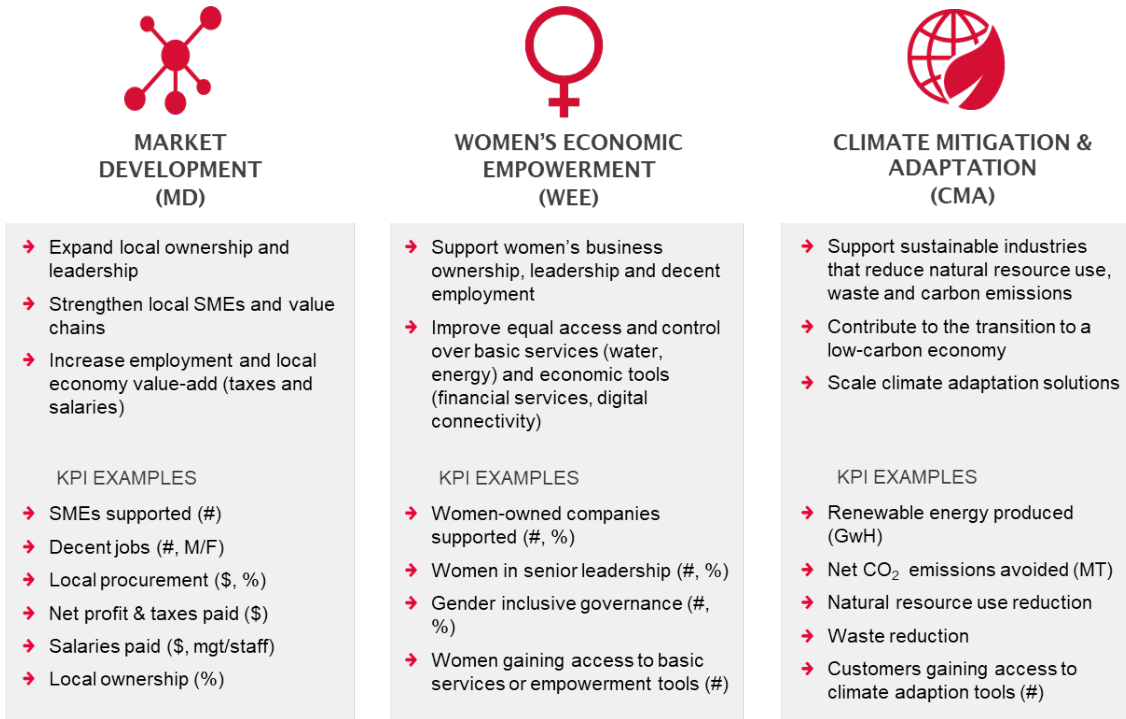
MARKET DEVELOPMENT (MD)

Expand local ownership and leadership

Strengthen local SMEs and value chains

Increase employment and local economy value-add (taxes and salaries)

KPI EXAMPLES

SMEs supported (#)

Decent jobs (#, M/F)

Local procurement ($, %)

Net profit & taxes paid ($)

Salaries paid ($, mgt/staff)

Local ownership (%)

WOMEN'S ECONOMIC EMPOWERMENT (WEE)

Support women's business ownership, leadership and decent employment

Improve equal access and control over basic services (water, energy) and economic tools (financial services, digital connectivity)

KPI EXAMPLES

Women-owned companies supported (#, %)

Women in senior leadership (#, %)

Gender inclusive governance (#, %)

Women gaining access to basic services or empowerment tools (#)

CLIMATE MITIGATION & ADAPTATION (CMA)

Support sustainable industries that reduce natural resource use, waste and carbon emissions

Contribute to the transition to a low-carbon economy

Scale climate adaptation solutions

KPI EXAMPLES

Renewable energy produced (GwH)

Net $CO_2$ emissions avoided (MT)

Natural resource use reduction

Waste reduction

Customers gaining access to climate adaption tools (#)